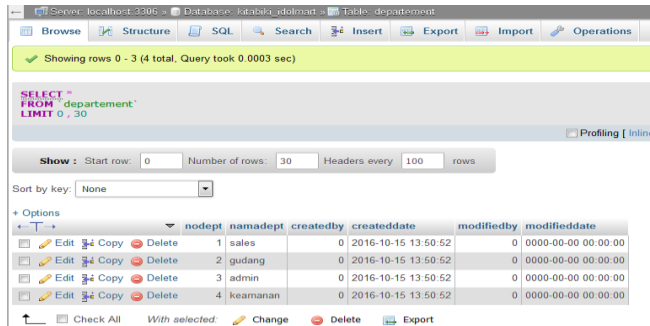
Server: localhost:3306 » Database: latabiki_idolmart » Table: departement

Browse Structure SQL Search Insert Export Import Operations

Showing rows 0 - 3 (4 total, Query took 0.0003 sec)

SELECT *
FROM `departement`
LIMIT 0 , 30

Profiling [ Inline

Show : Start row: 0 Number of rows: 30 Headers every 100 rows

Sort by key: None

+ Options

| | nodept | namadept | createdby | createddate | modifiedby | modifieddate |
|---|---|---|---|---|---|---|
| Edit Copy Delete | 1 | sales | 0 | 2016-10-15 13:50:52 | 0 | 0000-00-00 00:00:00 |
| Edit Copy Delete | 2 | gudang | 0 | 2016-10-15 13:50:52 | 0 | 0000-00-00 00:00:00 |
| Edit Copy Delete | 3 | admin | 0 | 2016-10-15 13:50:52 | 0 | 0000-00-00 00:00:00 |
| Edit Copy Delete | 4 | keamanan | 0 | 2016-10-15 13:50:52 | 0 | 0000-00-00 00:00:00 |

Check All With selected: Change Delete Export